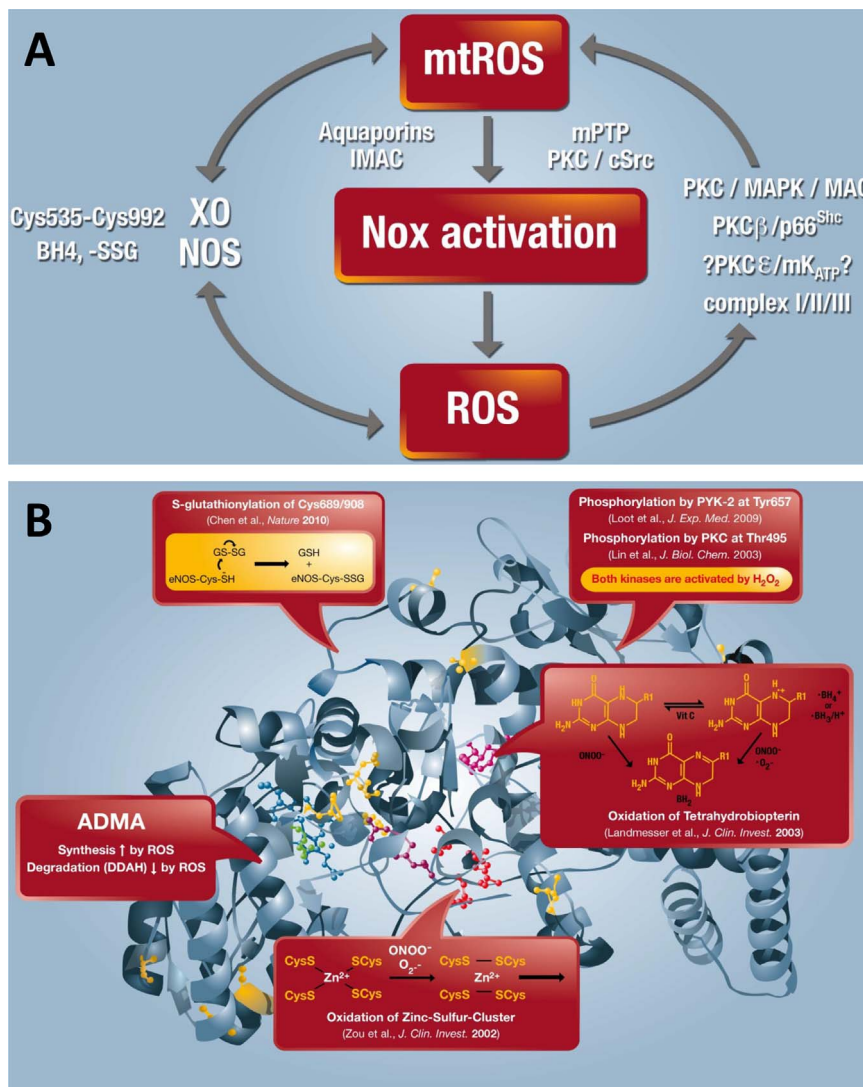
A

mtROS

Aquaporins
IMAC

mPTP
PKC / cSrc

Nox activation

Cys535-Cys992
BH4, -SSG

XO
NOS

PKC / MAPK / MAC
PKC$\beta$/p66$^{Shc}$
?PKC$\varepsilon$/mK$_{ATP}$?
complex I/II/III

ROS

B

S-glutathionylation of Cys689/908
(Chen et al., *Nature* 2010)

GS-SG
eNOS-Cys-SH → GSH + eNOS-Cys-SSG

Phosphorylation by PYK-2 at Tyr657
(Loot et al., *J. Exp. Med.* 2009)
Phosphorylation by PKC at Thr495
(Lin et al., *J. Biol. Chem.* 2003)
Both kinases are activated by $H_2O_2$

Vit C
R1
$\cdot BH_3^+$ or $\cdot BH_3/H^+$
$ONOO^-$
$ONOO^-$
$\cdot O_2^-$
$BH_2$

Oxidation of Tetrahydrobiopterin
(Landmesser et al., *J. Clin. Invest.* 2003)

ADMA
Synthesis ↑ by ROS
Degradation (DDAH) ↓ by ROS

CysS SCys
$Zn^{2+}$
CysS SCys
$ONOO^-$
$O_2^-$
CysS — SCys
$Zn^{2+}$
CysS — SCys

Oxidation of Zinc-Sulfur-Cluster
(Zou et al., *J. Clin. Invest.* 2002)